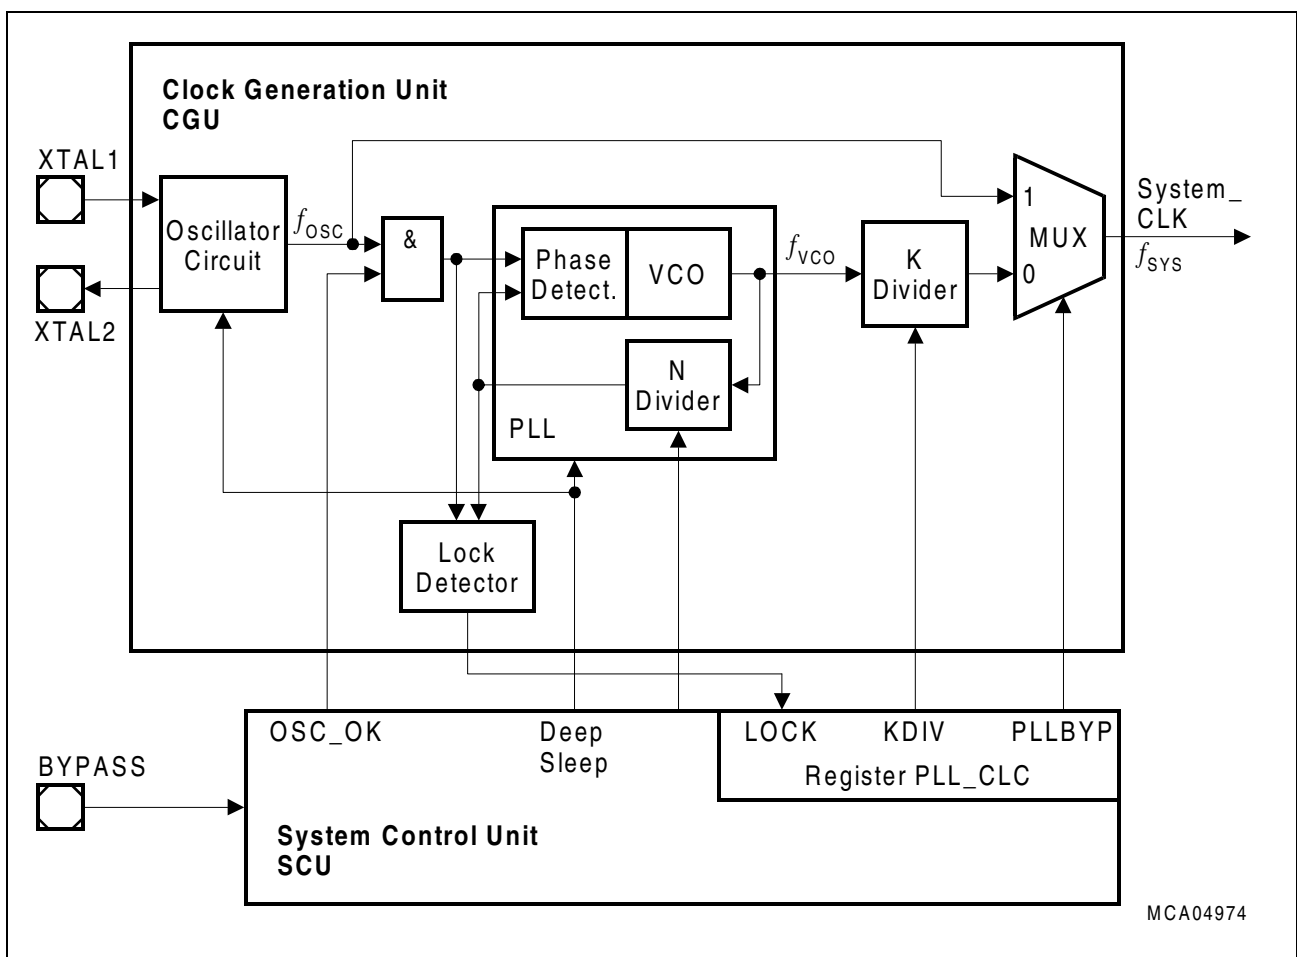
Clock Generation Unit
CGU

XTAL1

XTAL2

Oscillator Circuit

$f_{OSC}$

&

Phase Detect.

VCO

$f_{VCO}$

K Divider

1

MUX

0

System_ CLK

$f_{SYS}$

N Divider

PLL

Lock Detector

OSC_OK

Deep Sleep

LOCK

KDIV

PLLBYP

Register PLL_CLC

BYPASS

System Control Unit
SCU

MCA04974